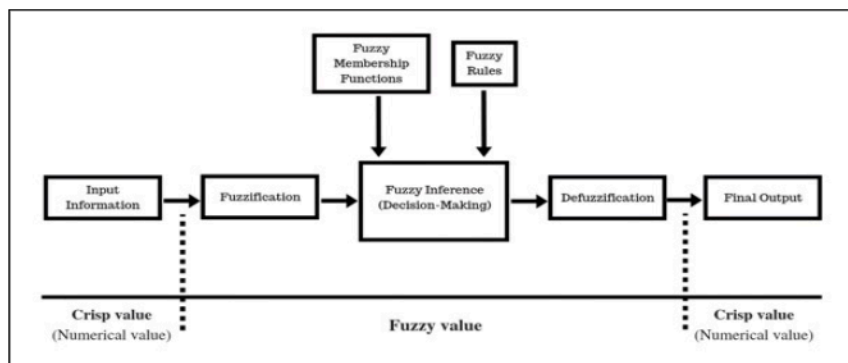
Fuzzy Membership Functions

Fuzzy Rules

Input Information

Fuzzification

Fuzzy Inference (Decision-Making)

Defuzzification

Final Output

Crisp value
(Numerical value)

Fuzzy value

Crisp value
(Numerical value)